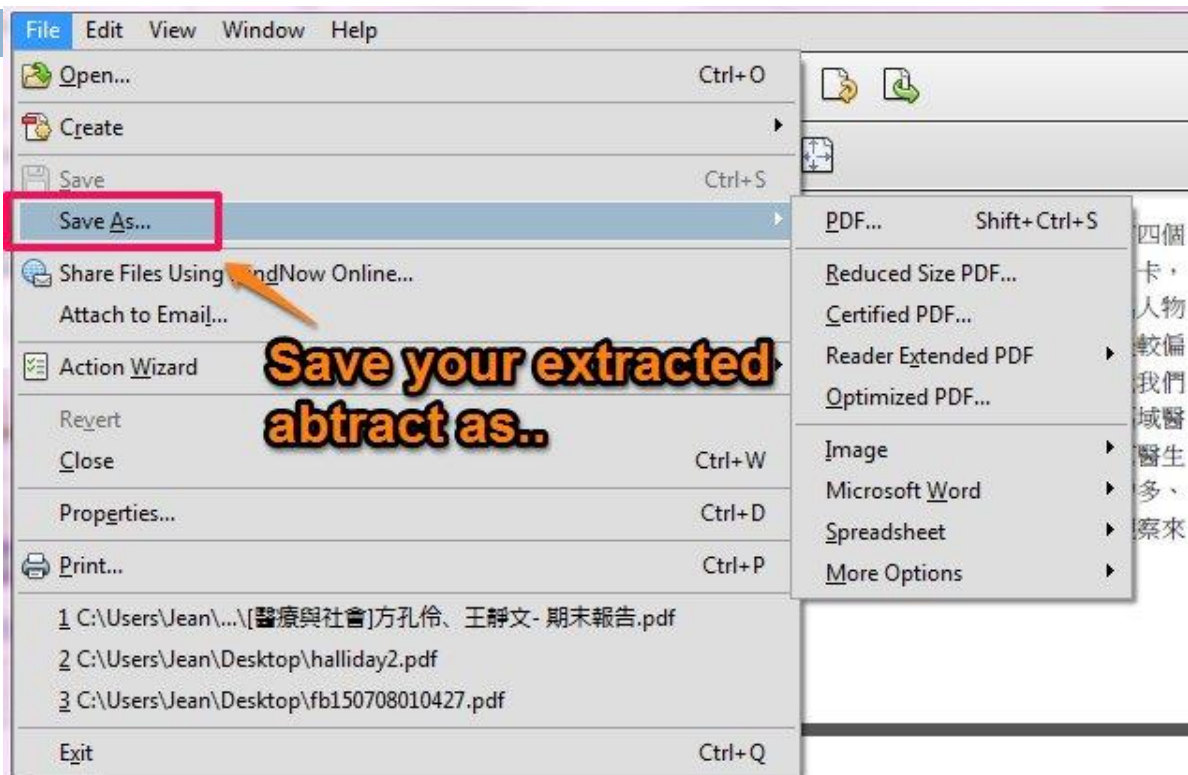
File Edit View Window Help

Open... Ctrl+O

Create

Save Ctrl+S

Save As...

Share Files Using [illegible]ndNow Online...

Attach to Email...

Action Wizard

Revert

Close Ctrl+W

Properties... Ctrl+D

Print... Ctrl+P

1 C:\Users\Jean\...\[醫療與社會]方孔伶、王靜文- 期末報告.pdf

2 C:\Users\Jean\Desktop\halliday2.pdf

3 C:\Users\Jean\Desktop\fb150708010427.pdf

Exit Ctrl+Q

PDF... Shift+Ctrl+S

Reduced Size PDF...

Certified PDF...

Reader Extended PDF

Optimized PDF...

Image

Microsoft Word

Spreadsheet

More Options

Save your extracted abtract as..

四個
卡，
人物
較偏
我們
域醫
醫生
多、
察來